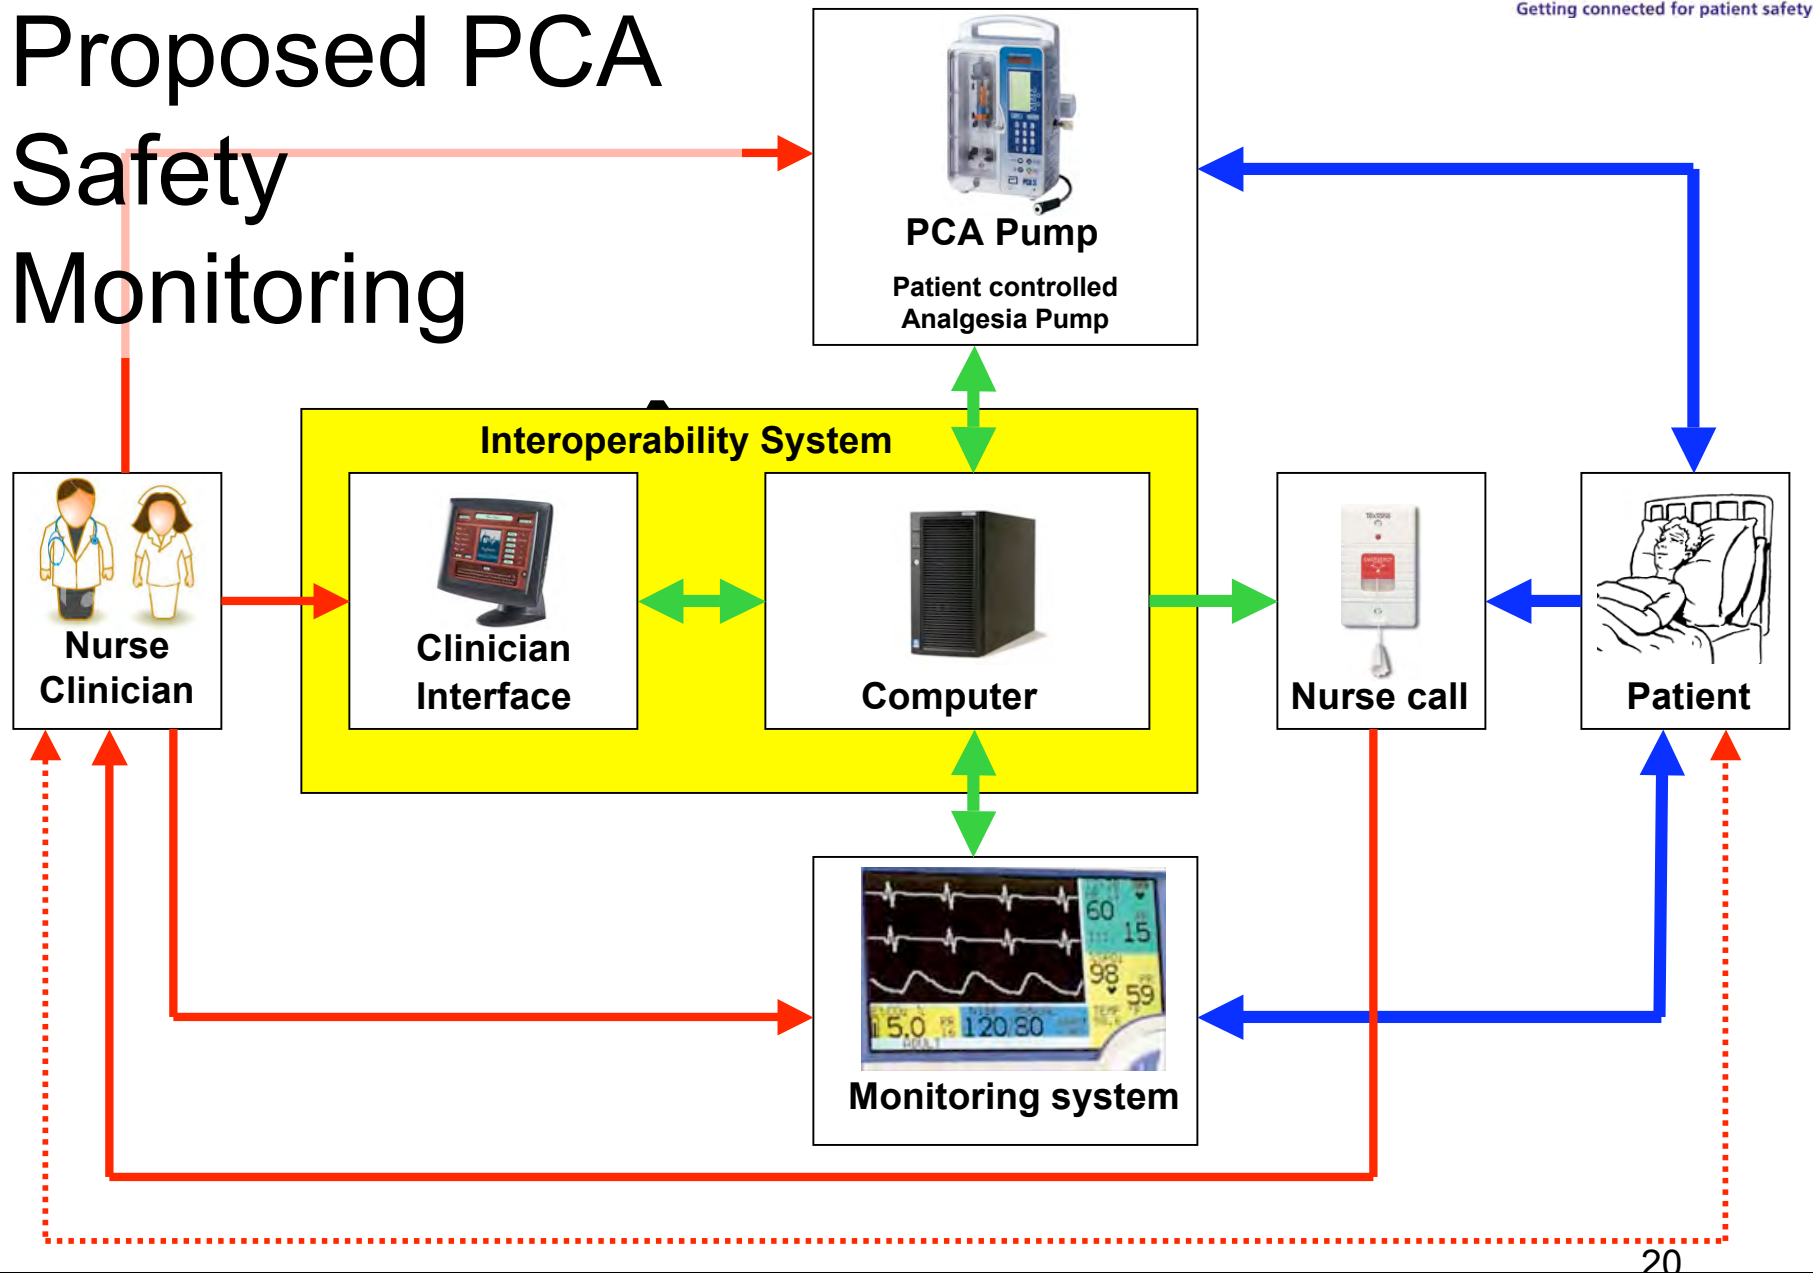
Getting connected for patient safety

Proposed PCA Safety Monitoring

PCA Pump

Patient controlled Analgesia Pump

Interoperability System

Nurse Clinician

Clinician Interface

Computer

Nurse call

Patient

60 15 98 59 5.0 120 80

Monitoring system

20